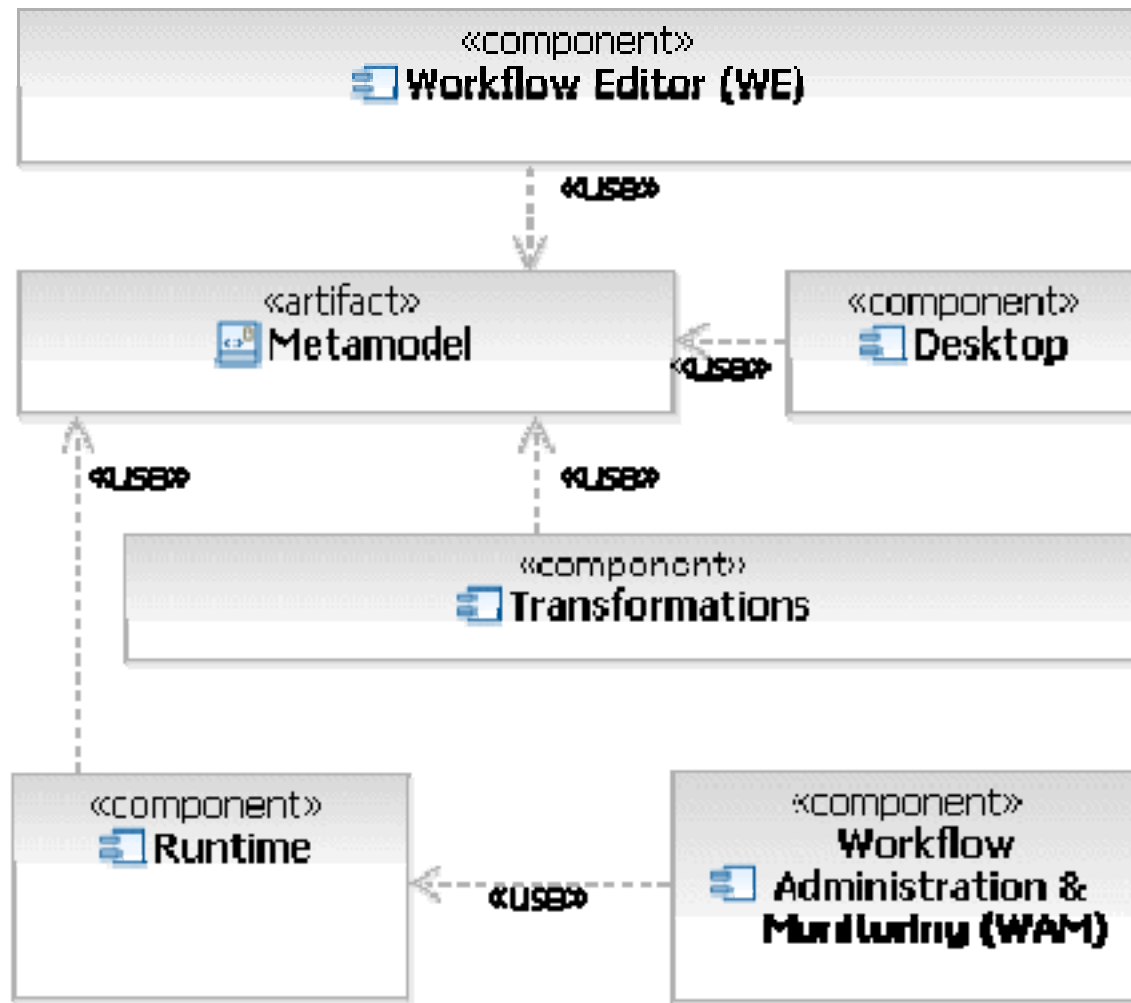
«component»
Workflow Editor (WE)

«use»

«artifact»
Metamodel

«component»
Desktop

«use»

«use»

«use»

«component»
Transformations

«component»
Runtime

«use»

«component»
Workflow Administration & Monitoring (WAM)